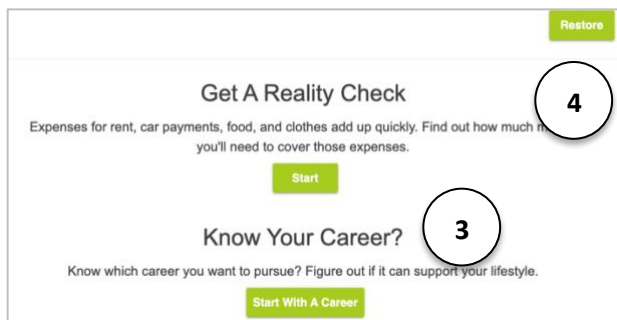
Restore

Get A Reality Check

4

Expenses for rent, car payments, food, and clothes add up quickly. Find out how much m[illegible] you'll need to cover those expenses.

Start

3

Know Your Career?

Know which career you want to pursue? Figure out if it can support your lifestyle.

Start With A Career